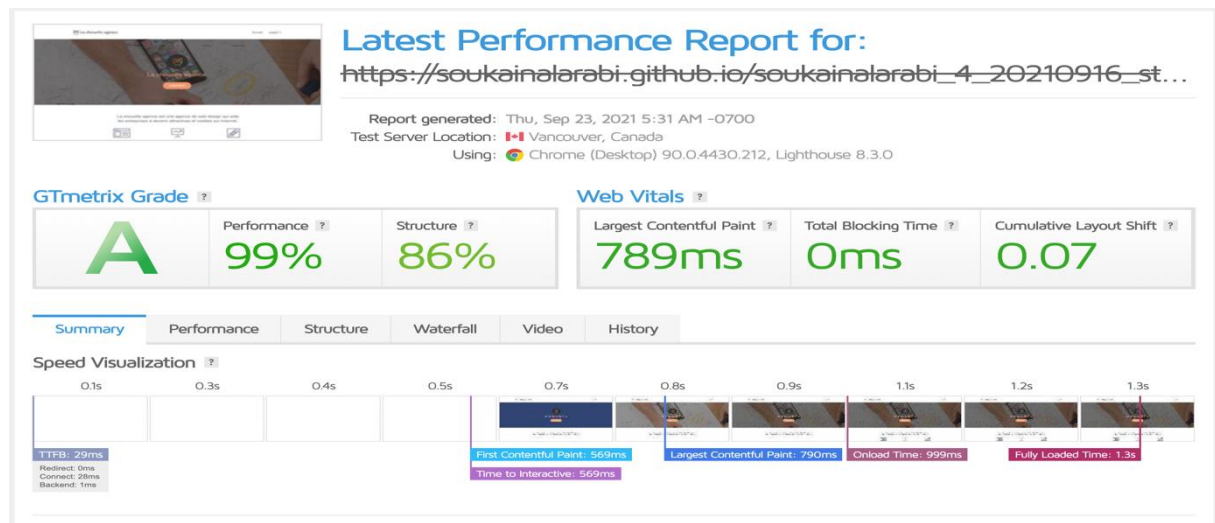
Latest Performance Report for:

https://soukainalarabi.github.io/soukainalarabi_4_20210916_st...

Report generated: Thu, Sep 23, 2021 5:31 AM -0700
Test Server Location: Vancouver, Canada
Using: Chrome (Desktop) 90.0.4430.212, Lighthouse 8.3.0

GTmetrix Grade ?

A

Performance ?
99%

Structure ?
86%

Web Vitals ?

Largest Contentful Paint ?
789ms

Total Blocking Time ?
0ms

Cumulative Layout Shift ?
0.07

Summary | Performance | Structure | Waterfall | Video | History

Speed Visualization ?

0.1s 0.3s 0.4s 0.5s 0.7s 0.8s 0.9s 1.1s 1.2s 1.3s

TTFB: 29ms
Redirect: 0ms
Connect: 28ms
Backend: 1ms

First Contentful Paint: 569ms
Time to Interactive: 569ms
Largest Contentful Paint: 790ms
Onload Time: 999ms
Fully Loaded Time: 1.3s